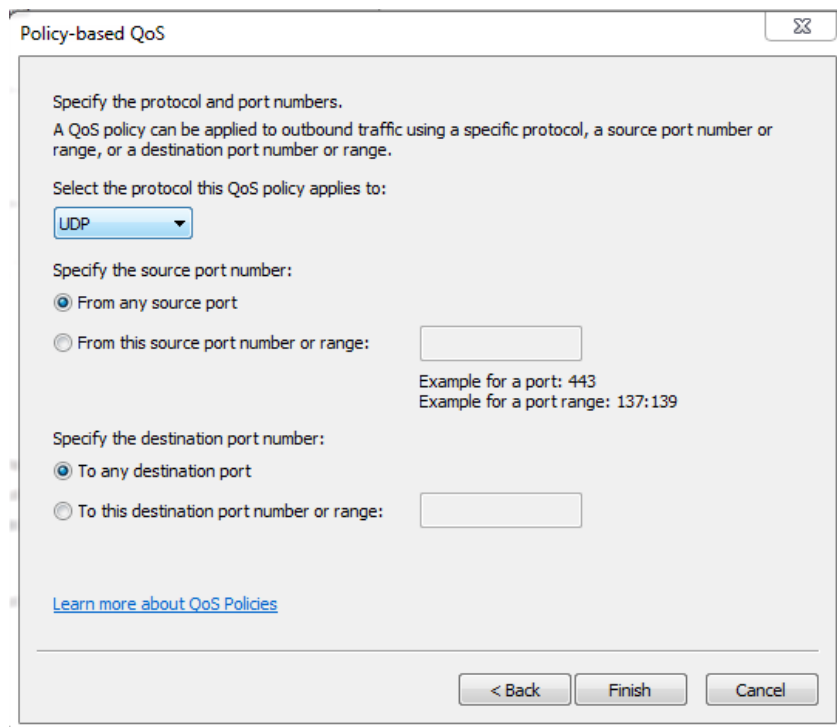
Policy-based QoS

Specify the protocol and port numbers.

A QoS policy can be applied to outbound traffic using a specific protocol, a source port number or range, or a destination port number or range.

Select the protocol this QoS policy applies to:

UDP

Specify the source port number:

From any source port

From this source port number or range:

Example for a port: 443
Example for a port range: 137:139

Specify the destination port number:

To any destination port

To this destination port number or range:

Learn more about QoS Policies

< Back

Finish

Cancel